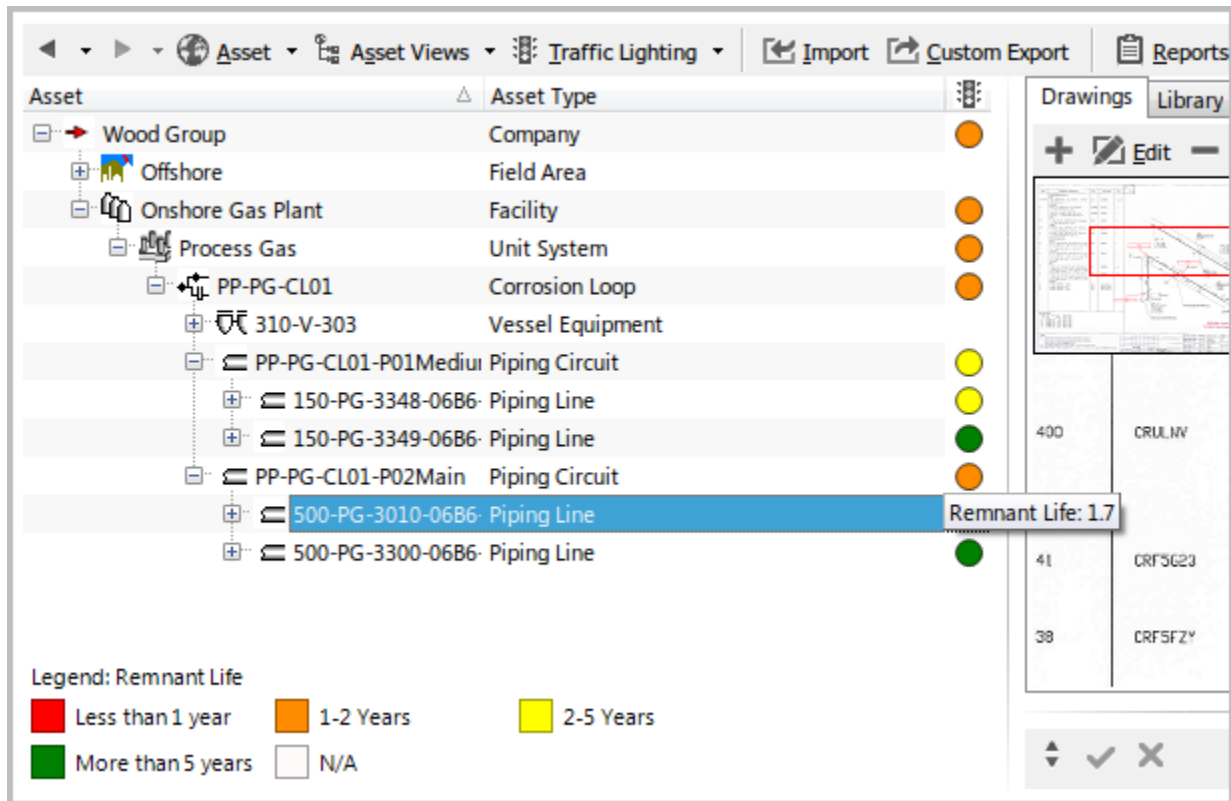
Asset Asset Views Traffic Lighting Import Custom Export Reports

| Asset | Asset Type |
|---|---|
| Wood Group | Company |
| Offshore | Field Area |
| Onshore Gas Plant | Facility |
| Process Gas | Unit System |
| PP-PG-CL01 | Corrosion Loop |
| 310-V-303 | Vessel Equipment |
| PP-PG-CL01-P01Mediu | Piping Circuit |
| 150-PG-3348-06B6 | Piping Line |
| 150-PG-3349-06B6 | Piping Line |
| PP-PG-CL01-P02Main | Piping Circuit |
| 500-PG-3010-06B6 | Piping Line |
| 500-PG-3300-06B6 | Piping Line |

Remnant Life: 1.7

Drawings Library

Edit

400 CRULNV

41 CRF5G23

38 CRF5FZY

Legend: Remnant Life
Less than 1 year
1-2 Years
2-5 Years
More than 5 years
N/A